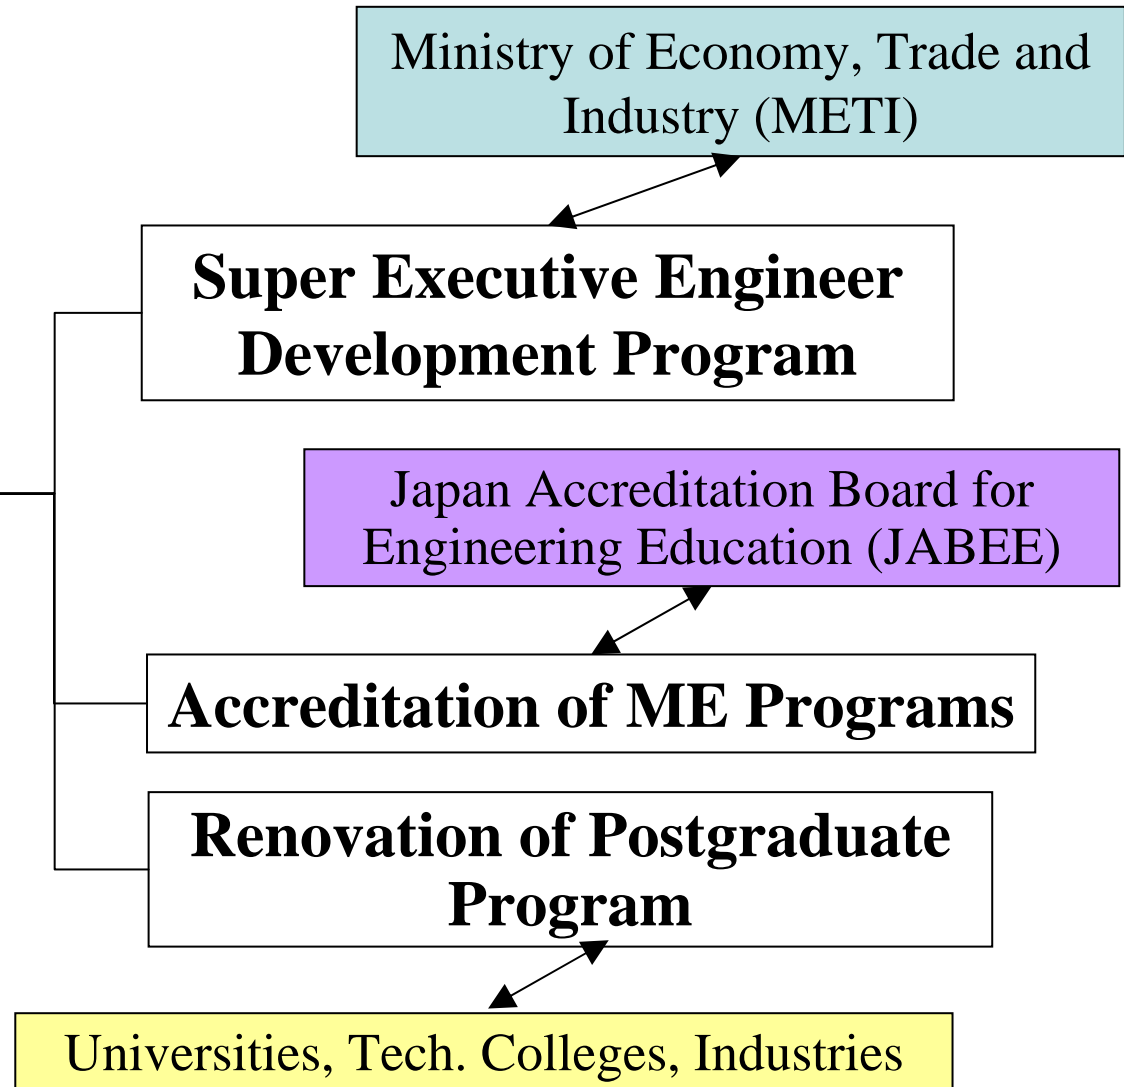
Ministry of Economy, Trade and Industry (METI)

Super Executive Engineer Development Program

Japan Accreditation Board for Engineering Education (JABEE)

Accreditation of ME Programs

Renovation of Postgraduate Program

Universities, Tech. Colleges, Industries